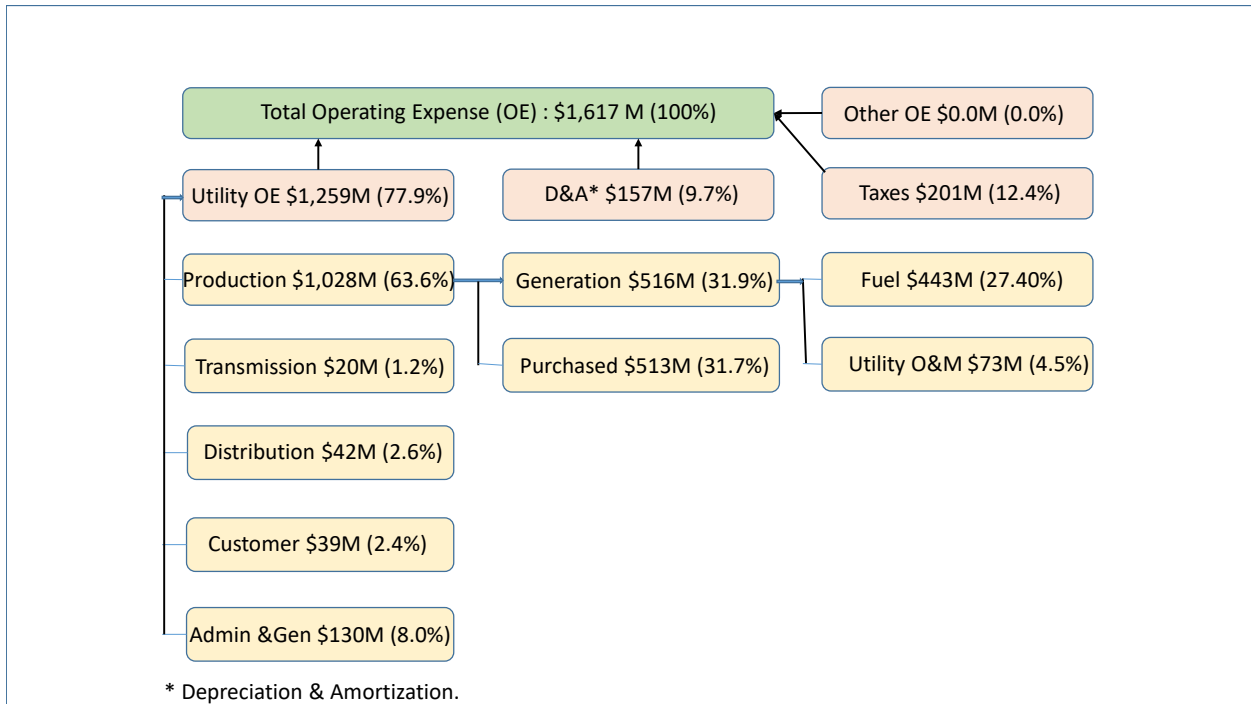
Total Operating Expense (OE) : \$1,617 M (100%)

Other OE \$0.0M (0.0%)

Utility OE \$1,259M (77.9%)

D&A* \$157M (9.7%)

Taxes \$201M (12.4%)

Production \$1,028M (63.6%)

Generation \$516M (31.9%)

Fuel \$443M (27.40%)

Transmission \$20M (1.2%)

Purchased \$513M (31.7%)

Utility O&M \$73M (4.5%)

Distribution \$42M (2.6%)

Customer \$39M (2.4%)

Admin &Gen \$130M (8.0%)

* Depreciation & Amortization.